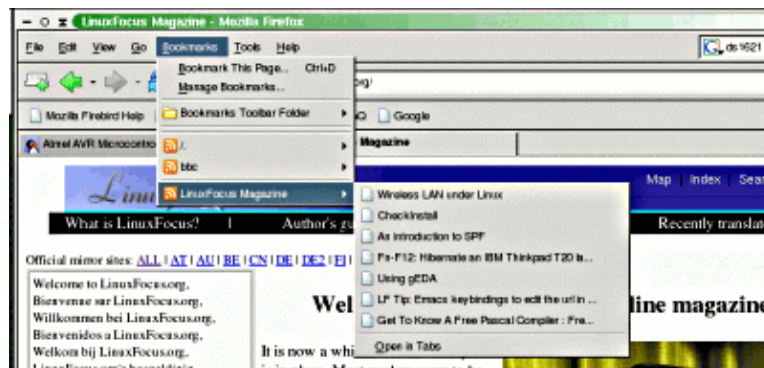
LinuxFocus Magazine - Mozilla Firefox

File Edit View Go Bookmarks Tools Help

ds1621

Bookmark This Page... Ctrl+D
Manage Bookmarks...

Bookmarks Toolbar Folder

/.
bbc
LinuxFocus Magazine

org/

Mozilla Firebird Help

Google

Atmel AVR Microcontro

Magazine

Map | Index | Sea

What is LinuxFocus? | Author's gu

Recently translat

Official mirror sites: ALL | AT | AU | BE | CN | DE | DE2 | FI |

Welcome to LinuxFocus.org,
Bienvenue sur LinuxFocus.org,
Willkommen bei LinuxFocus.org,
Bienvenidos a LinuxFocus.org,
Welkom bij LinuxFocus.org,

Wel

line magazine

It is now a whi

Wireless LAN under Linux
Checkinstall
An introduction to SPF
Fs-F12: Hibernate an IBM Thinkpad T20 is...
Using gEDA
LF Tip: Emacs keybindings to edit the url in ...
Get To Know A Free Pascal Compiler : Fre...
Open in Tabs